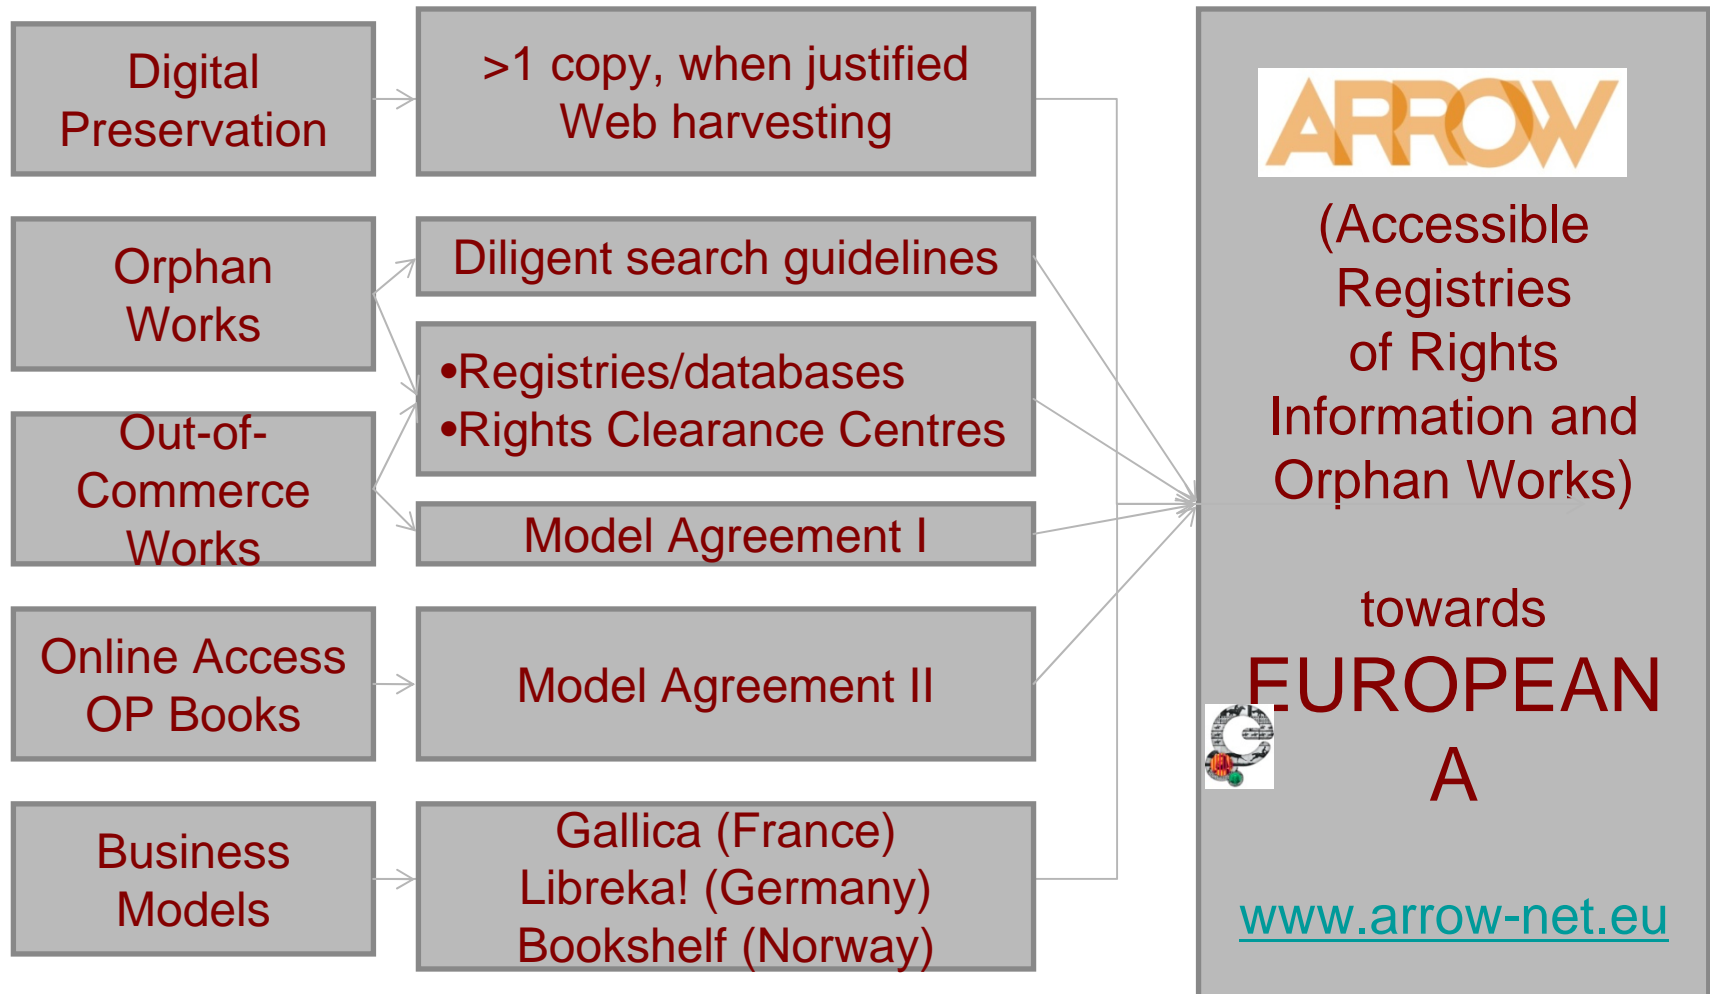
Digital Preservation

>1 copy, when justified
Web harvesting

Orphan Works

Diligent search guidelines

Out-of-Commerce Works

•Registries/databases
•Rights Clearance Centres

Model Agreement I

Online Access OP Books

Model Agreement II

Business Models

Gallica (France)
Libreka! (Germany)
Bookshelf (Norway)

ARROW

(Accessible Registries of Rights Information and Orphan Works)

towards

EUROPEANA

www.arrow-net.eu